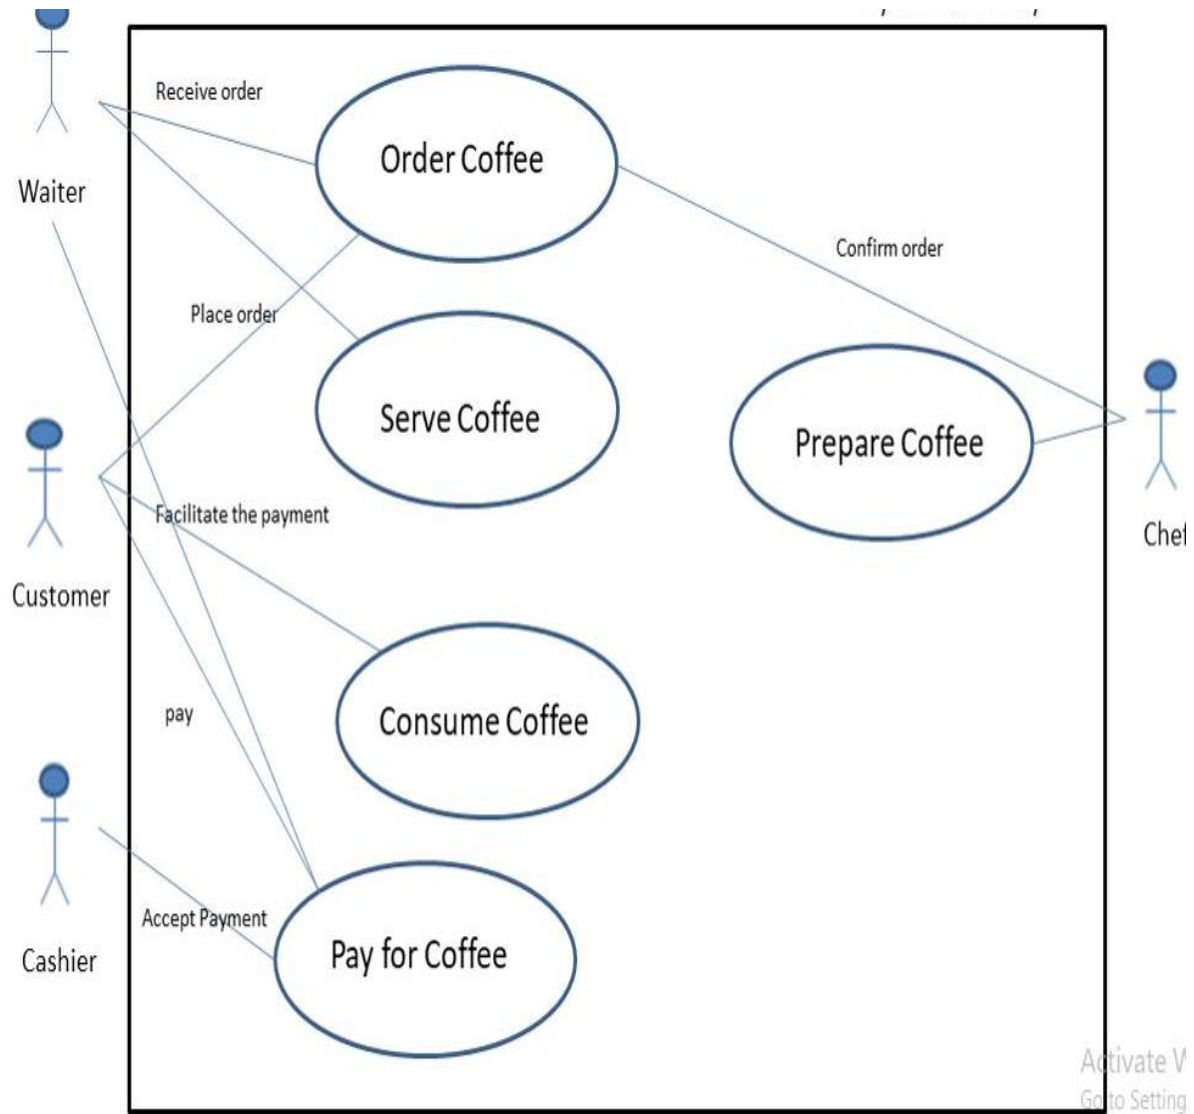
Waiter

Receive order

Order Coffee

Confirm order

Place order

Serve Coffee

Prepare Coffee

Chef

Customer

Facilitate the payment

Consume Coffee

pay

Cashier

Accept Payment

Pay for Coffee

Activate W
Go to Setting